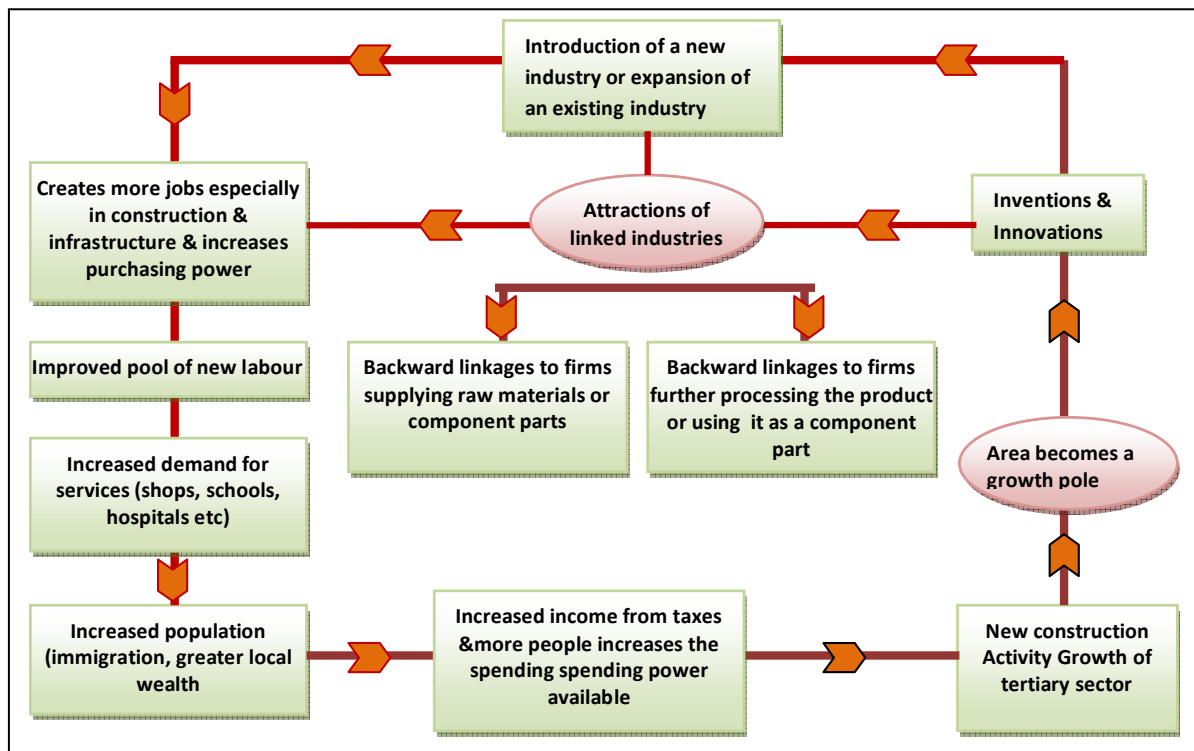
Introduction of a new industry or expansion of an existing industry

Creates more jobs especially in construction & infrastructure & increases purchasing power

Attractions of linked industries

Inventions & Innovations

Improved pool of new labour

Backward linkages to firms supplying raw materials or component parts

Backward linkages to firms further processing the product or using it as a component part

Increased demand for services (shops, schools, hospitals etc)

Area becomes a growth pole

Increased population (immigration, greater local wealth

Increased income from taxes &more people increases the spending spending power available

New construction Activity Growth of tertiary sector